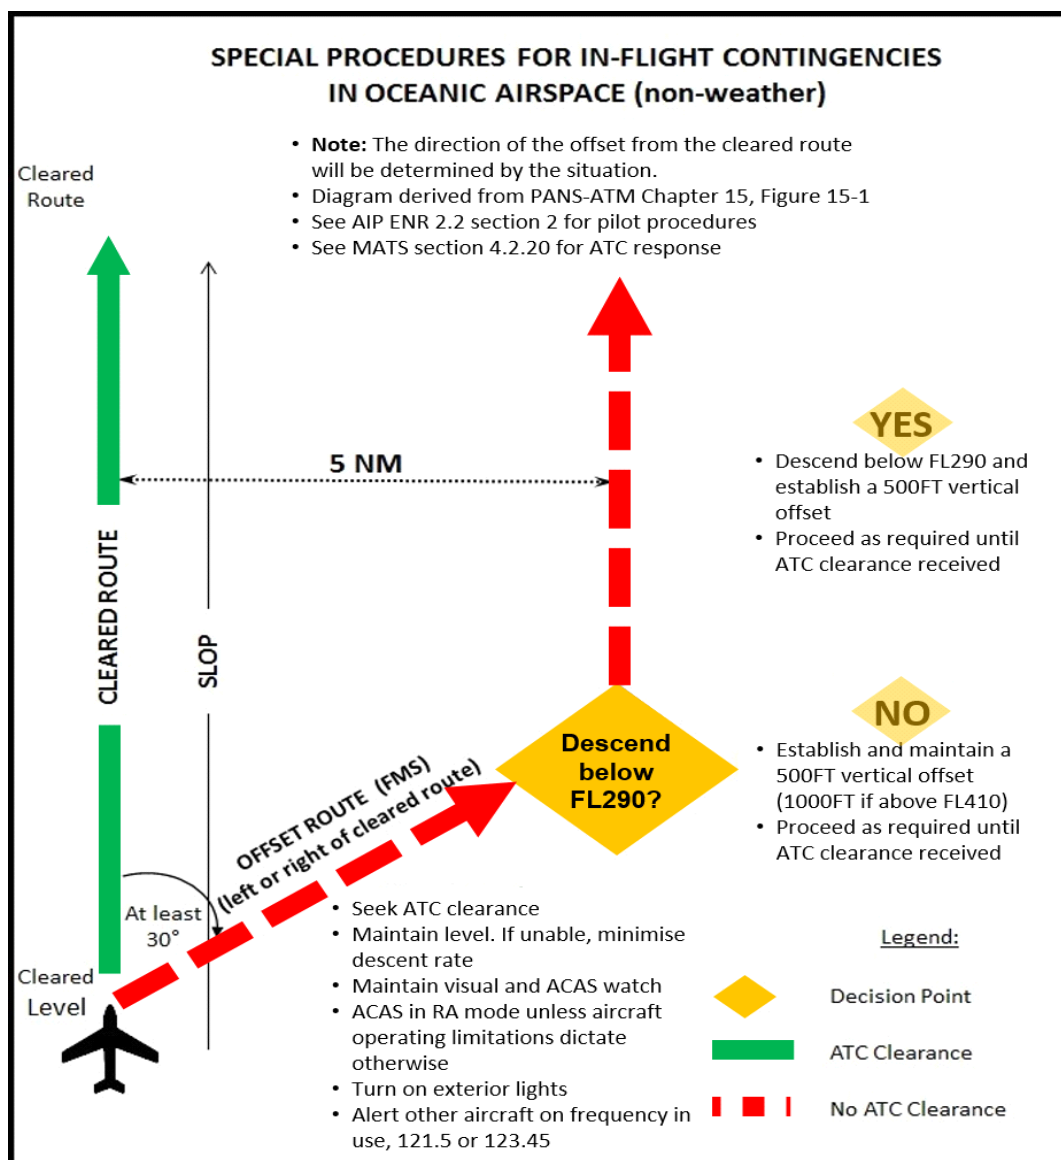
SPECIAL PROCEDURES FOR IN-FLIGHT CONTINGENCIES IN OCEANIC AIRSPACE (non-weather)

• **Note:** The direction of the offset from the cleared route will be determined by the situation.
• Diagram derived from PANS-ATM Chapter 15, Figure 15-1
• See AIP ENR 2.2 section 2 for pilot procedures
• See MATS section 4.2.20 for ATC response

Cleared Route

5 NM

CLEARED ROUTE

SLOP

YES

• Descend below FL290 and establish a 500FT vertical offset
• Proceed as required until ATC clearance received

Descend below FL290?

NO

• Establish and maintain a 500FT vertical offset (1000FT if above FL410)
• Proceed as required until ATC clearance received

OFFSET ROUTE (FMS) (left or right of cleared route)

At least 30°

Cleared Level

• Seek ATC clearance
• Maintain level. If unable, minimise descent rate
• Maintain visual and ACAS watch
• ACAS in RA mode unless aircraft operating limitations dictate otherwise
• Turn on exterior lights
• Alert other aircraft on frequency in use, 121.5 or 123.45

Legend:

Decision Point

ATC Clearance

No ATC Clearance